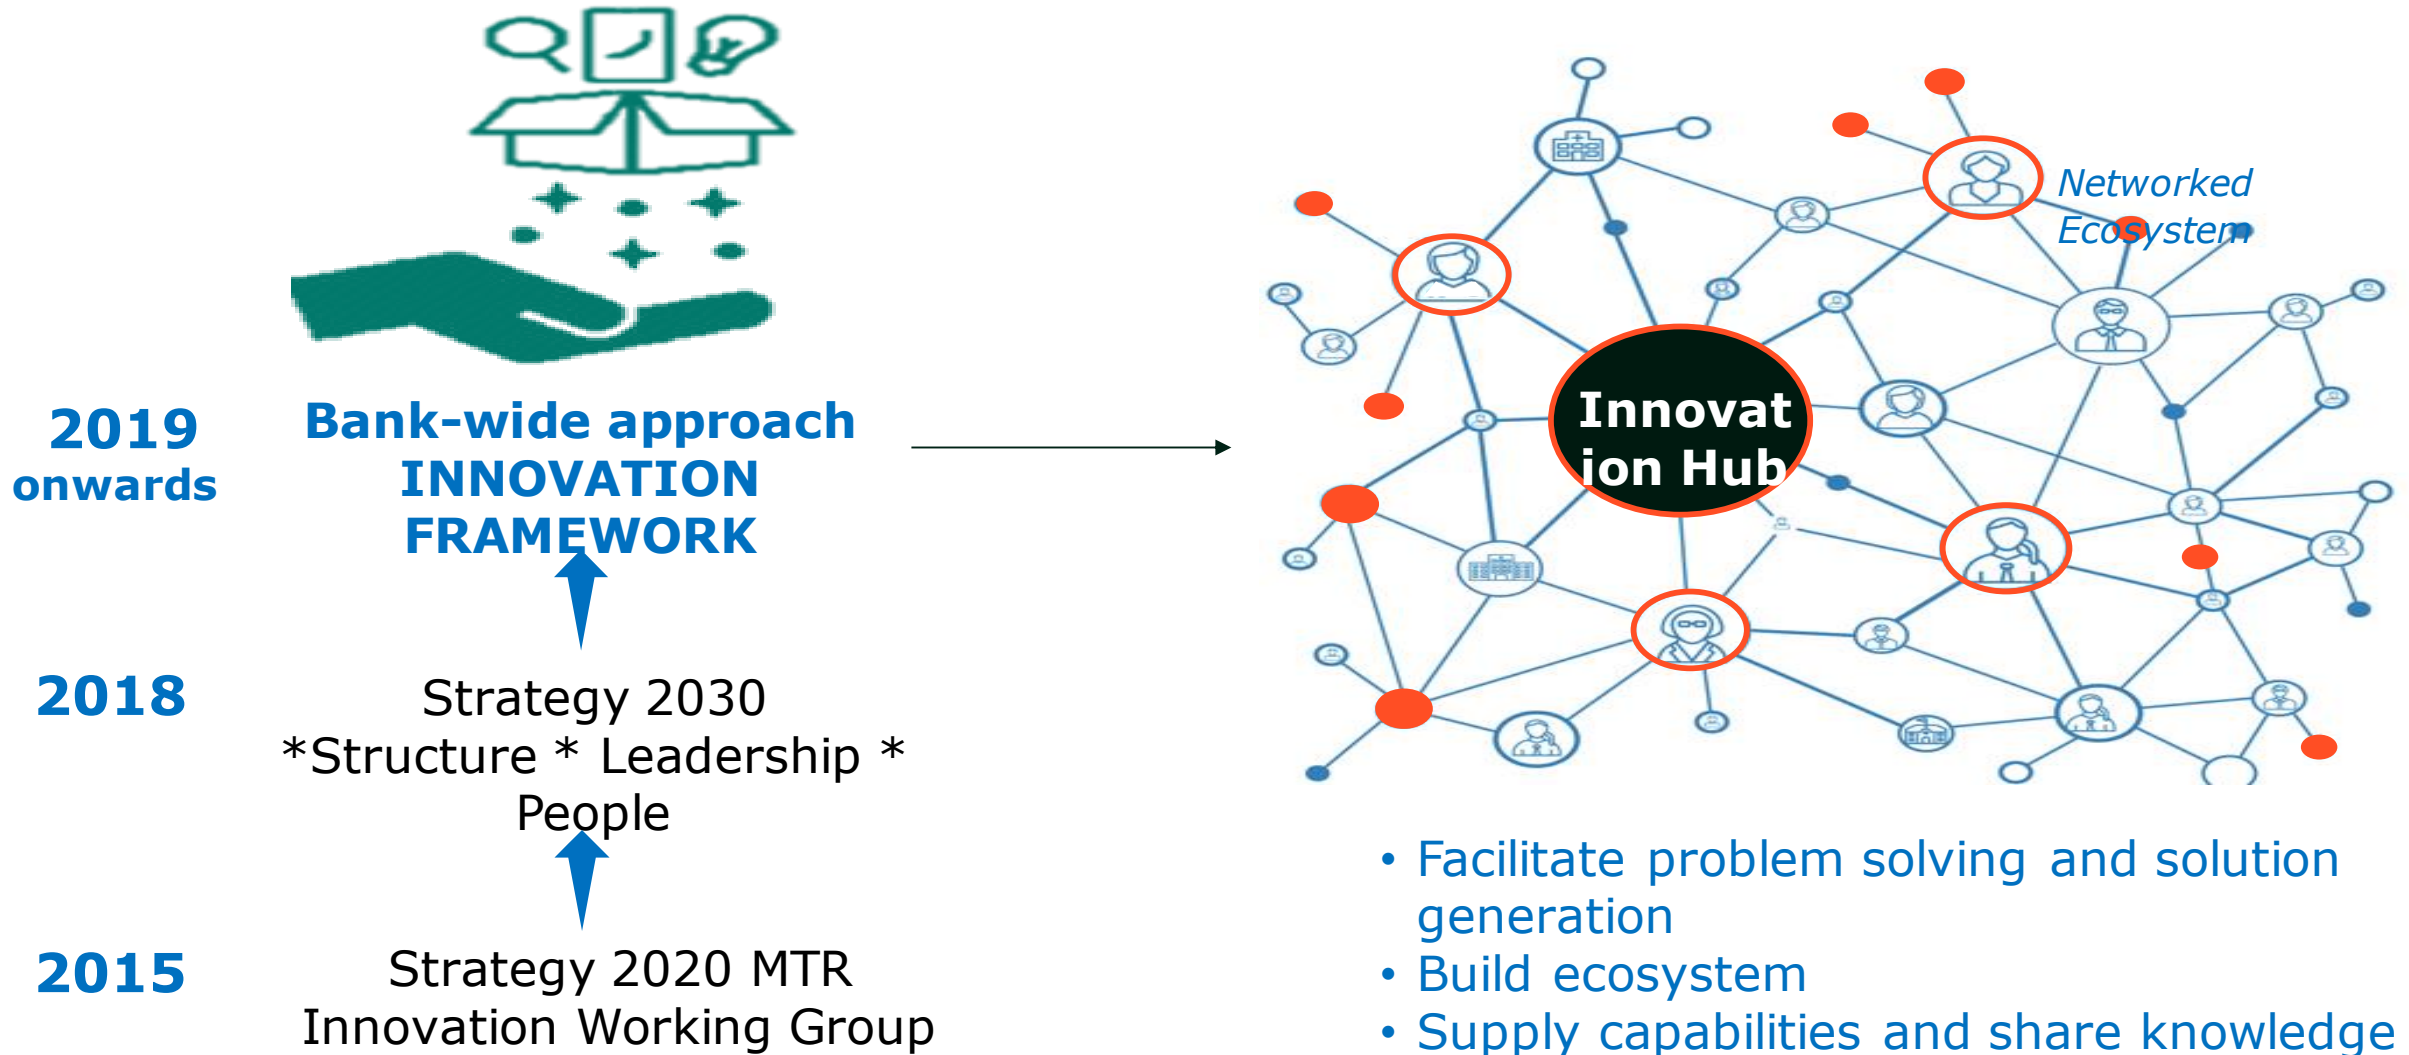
2019 onwards

Bank-wide approach INNOVATION FRAMEWORK

2018

Strategy 2030 *Structure * Leadership * People

2015

Strategy 2020 MTR Innovation Working Group

Networked Ecosystem

Innovation Hub

• Facilitate problem solving and solution generation
• Build ecosystem
• Supply capabilities and share knowledge